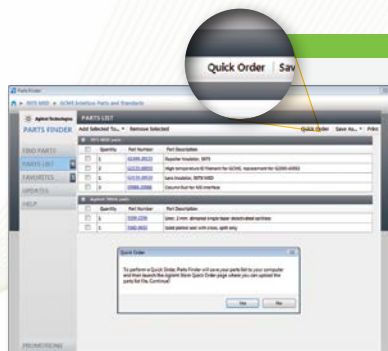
Quick Order | Sav

Parts Finder

5975 MSD ▸ GC/MS Solutions: Parts and Standards

Agilent Technologies

PARTS FINDER

PARTS LIST

Add Selected To... ▾ Remove Selected

Quick Order Save As... ▾ Print

FIND PARTS

PARTS LIST

FAVORITES

UPDATES

HELP

5975 MSD parts

| | Quantity | Part Number | Part Description |
|---|---|---|---|
| | 1 | G2589-20113 | Repeller insulator, 5975 |
| | 2 | G3170-80010 | High temperature EI filament for GC/MS, replacement for G2590-60053 |
| | 2 | G2578-20019 | Lens insulator, 5975 MSD |
| | 1 | 05988-20066 | Column Nut for MS Interface |

Agilent 7693A parts

| | Quantity | Part Number | Part Description |
|---|---|---|---|
| | 1 | 5190-2256 | Liner, 2 mm, dimpled single taper deactivated (w/glass) |
| | 1 | 5182-0832 | Gold plated seal with cross, split only |

Quick Order

To perform a Quick Order, Parts Finder will save your parts list to your computer and then launch the Agilent Store Quick Order page where you can upload the parts list file. Continue?

Yes No

PROMOTIONS